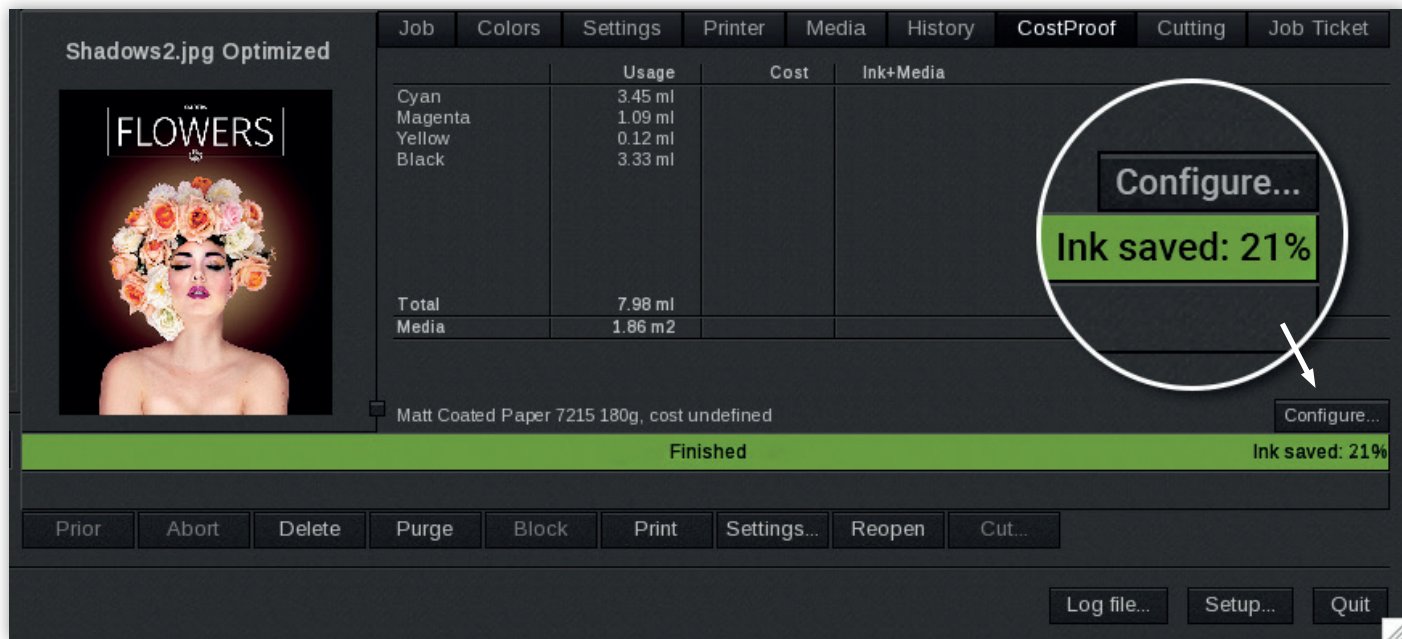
Shadows2.jpg Optimized

FLOWERS

Job | Colors | Settings | Printer | Media | History | CostProof | Cutting | Job Ticket

| | Usage | Cost | Ink+Media |
|---|---|---|---|
| Cyan | 3.45 ml | | |
| Magenta | 1.09 ml | | |
| Yellow | 0.12 ml | | |
| Black | 3.33 ml | | |
| Total | 7.98 ml | | |
| Media | 1.86 m2 | | |

Configure...

Ink saved: 21%

Matt Coated Paper 7215 180g, cost undefined

Configure...

Finished

Ink saved: 21%

Prior | Abort | Delete | Purge | Block | Print | Settings... | Reopen | Cut...

Log file... | Setup... | Quit